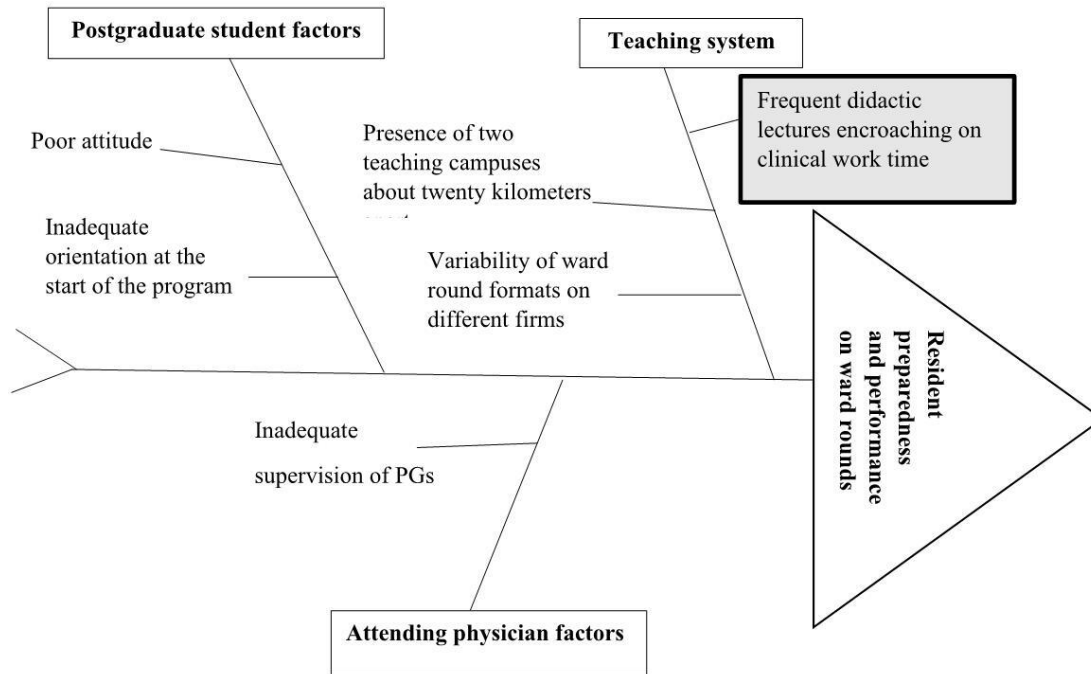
Postgraduate student factors

Teaching system

Frequent didactic lectures encroaching on clinical work time

Poor attitude

Presence of two teaching campuses about twenty kilometers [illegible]

Inadequate orientation at the start of the program

Variability of ward round formats on different firms

Resident preparedness and performance on ward rounds

Inadequate supervision of PGs

Attending physician factors